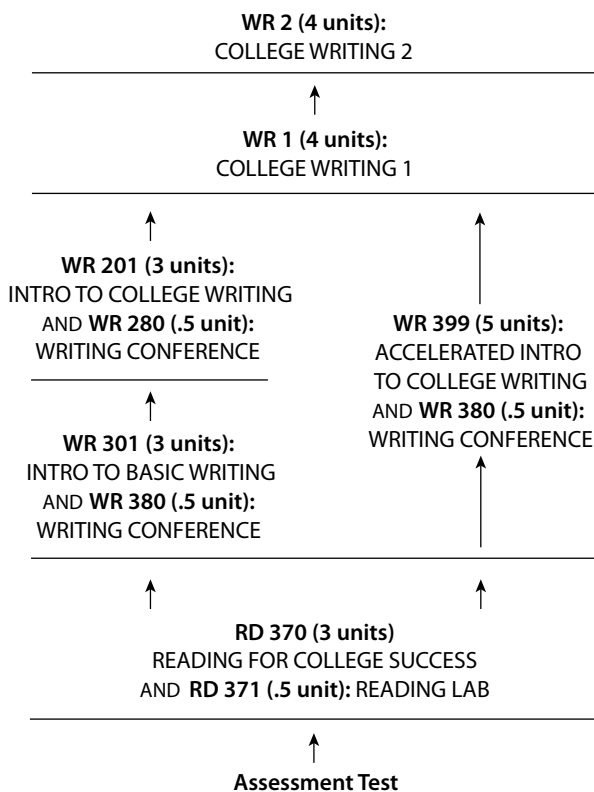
**WR 2 (4 units):**
COLLEGE WRITING 2

**WR 1 (4 units):**
COLLEGE WRITING 1

**WR 201 (3 units):**
INTRO TO COLLEGE WRITING
AND **WR 280 (.5 unit):**
WRITING CONFERENCE

**WR 301 (3 units):**
INTRO TO BASIC WRITING
AND **WR 380 (.5 unit):**
WRITING CONFERENCE

**WR 399 (5 units):**
ACCELERATED INTRO
TO COLLEGE WRITING
AND **WR 380 (.5 unit):**
WRITING CONFERENCE

**RD 370 (3 units)**
READING FOR COLLEGE SUCCESS
AND **RD 371 (.5 unit):** READING LAB

**Assessment Test**